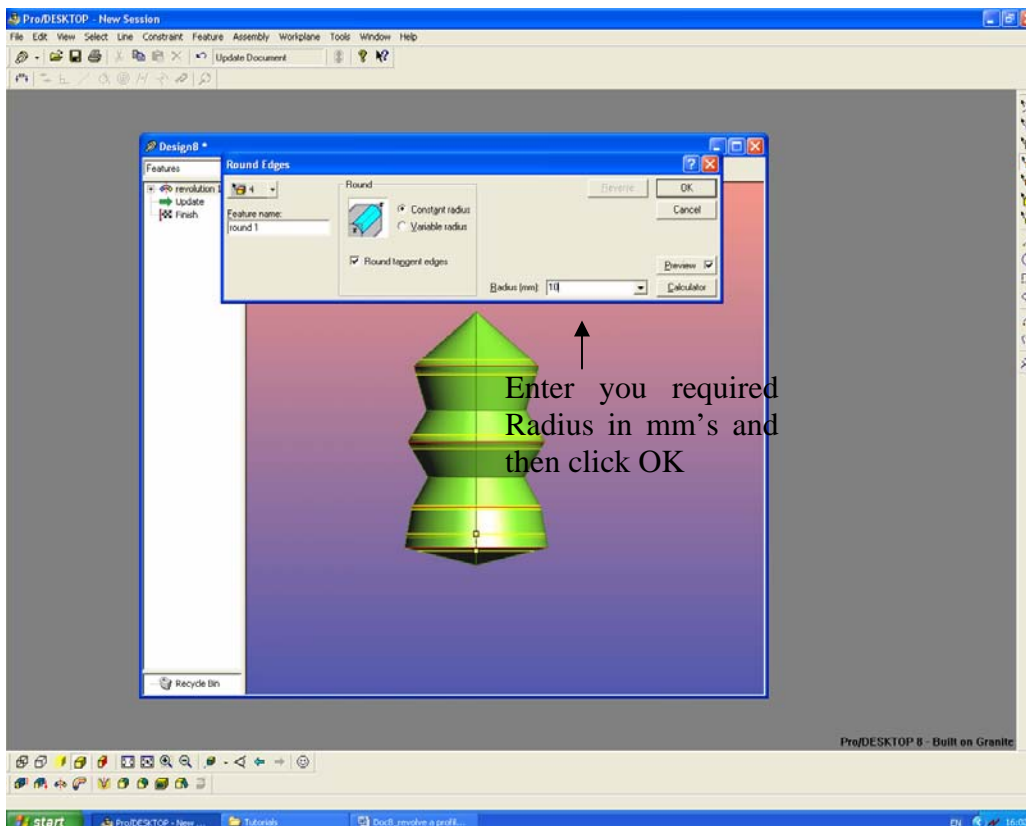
Pro/DESKTOP - New Session

File Edit View Select Line Constraint Feature Assembly Workplane Tools Window Help

Update Document

Design8 *

Features

revolution 1

Update

Finish

Round Edges

4

Feature name:

round 1

Round

Constant radius

Variable radius

Round tangent edges

Reverse

OK

Cancel

Preview

Radius [mm]: 10

Calculator

Enter you required Radius in mm's and then click OK

Recycle Bin

Pro/DESKTOP 8 - Built on Granite

start

Pro/DESKTOP - New ...

Tutorials

Doc8_revolve a profil...

EN

16:0